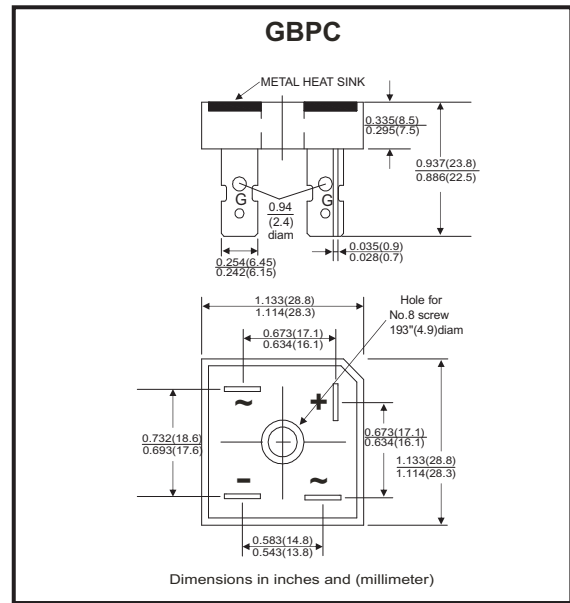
GBPC

METAL HEAT SINK

0.335(8.5)
0.295(7.5)

0.937(23.8)
0.886(22.5)

G

G

0.94
(2.4)
diam

0.254(6.45)
0.242(6.15)

0.035(0.9)
0.028(0.7)

1.133(28.8)
1.114(28.3)

Hole for
No.8 screw
193"(4.9)diam

0.673(17.1)
0.634(16.1)

~

+

0.732(18.6)
0.693(17.6)

0.673(17.1)
0.634(16.1)

1.133(28.8)
1.114(28.3)

-

~

0.583(14.8)
0.543(13.8)

Dimensions in inches and (millimeter)